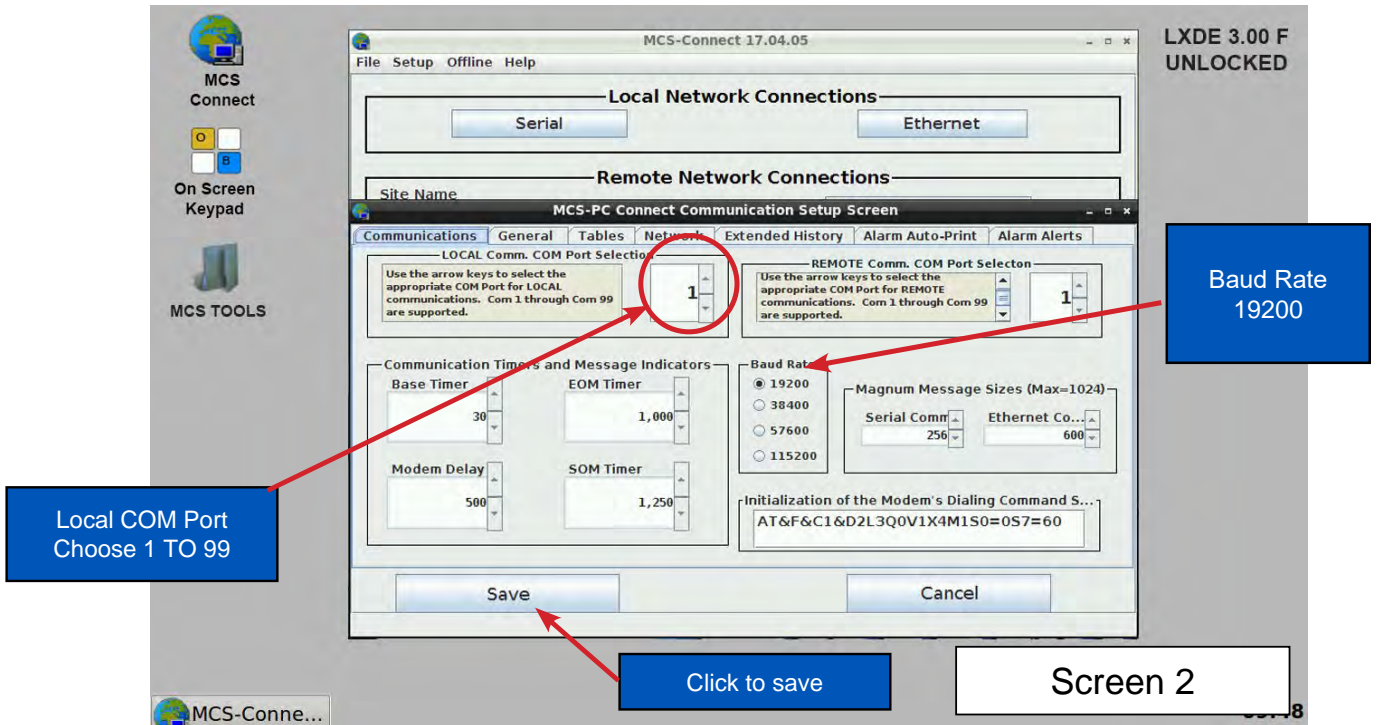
MCS Connect

O
B

On Screen Keypad

MCS TOOLS

MCS-Connect 17.04.05

File Setup Offline Help

Local Network Connections

Serial

Ethernet

Remote Network Connections

Site Name

LXDE 3.00 F UNLOCKED

MCS-PC Connect Communication Setup Screen

Communications | General | Tables | Network | Extended History | Alarm Auto-Print | Alarm Alerts

LOCAL Comm. COM Port Selection

Use the arrow keys to select the appropriate COM Port for LOCAL communications. Com 1 through Com 99 are supported.

1

REMOTE Comm. COM Port Selecton

Use the arrow keys to select the appropriate COM Port for REMOTE communications. Com 1 through Com 99 are supported.

1

Baud Rate 19200

Communication Timers and Message Indicators

Base Timer

30

EOM Timer

1,000

Modem Delay

500

SOM Timer

1,250

Baud Rat

19200

38400

57600

115200

Magnum Message Sizes (Max=1024)

Serial Comm

256

Ethernet Co...

600

Initialization of the Modem's Dialing Command S...

AT&F&C1&D2L3Q0V1X4M1S0=0S7=60

Local COM Port Choose 1 TO 99

Save

Cancel

Click to save

Screen 2

MCS-Conne...

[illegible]